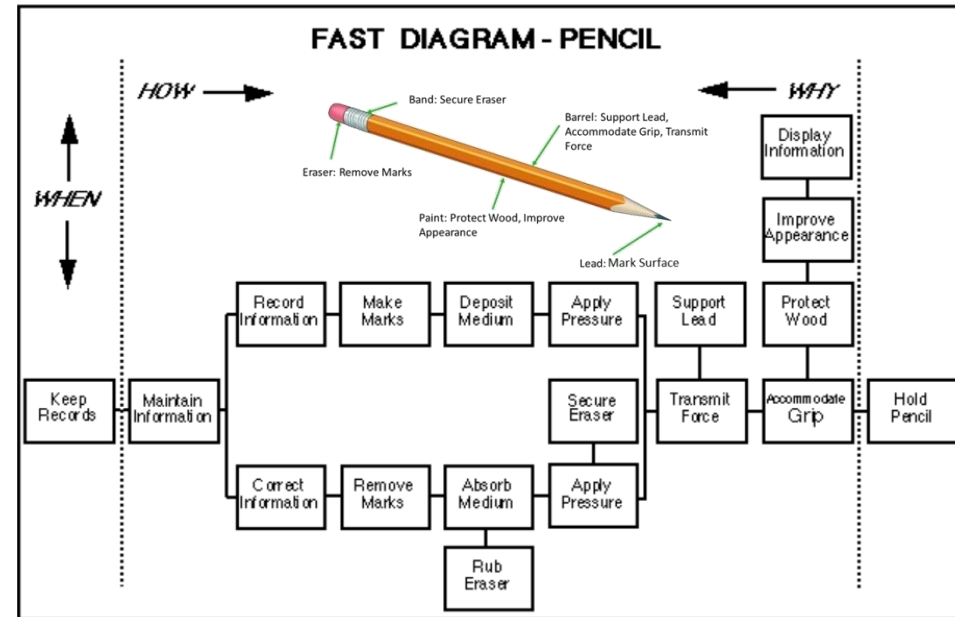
FAST DIAGRAM - PENCIL

HOW

WHY

WHEN

Band: Secure Eraser

Barrel: Support Lead, Accommodate Grip, Transmit Force

Eraser: Remove Marks

Paint: Protect Wood, Improve Appearance

Lead: Mark Surface

Display Information

Improve Appearance

Protect Wood

Keep Records

Maintain Information

Record Information

Make Marks

Deposit Medium

Apply Pressure

Support Lead

Secure Eraser

Transmit Force

Accommodate Grip

Hold Pencil

Correct Information

Remove Marks

Absorb Medium

Apply Pressure

Rub Eraser